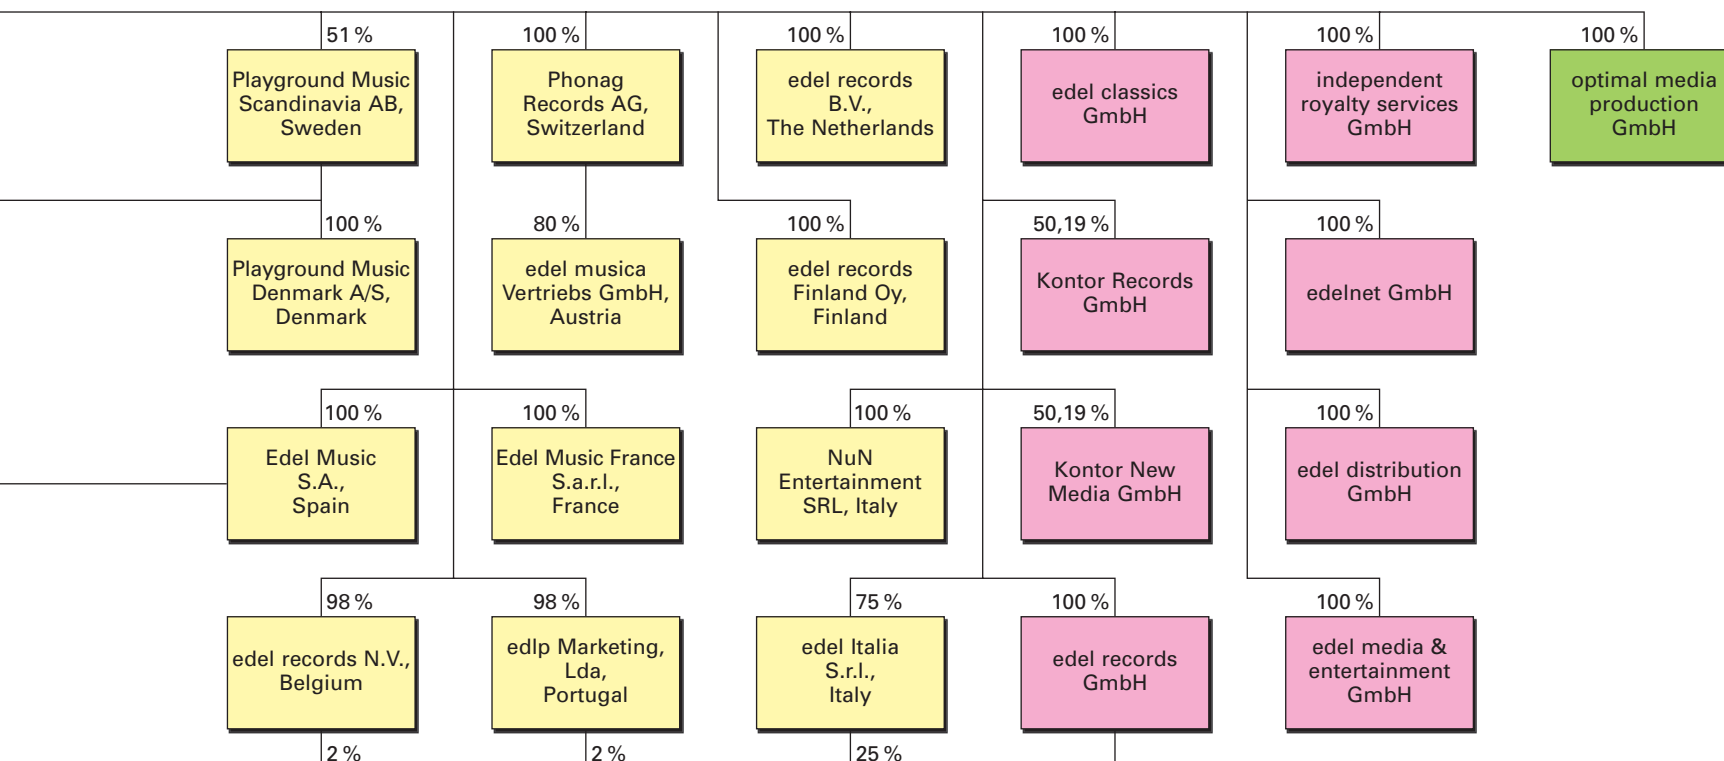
51 %
Playground Music Scandinavia AB, Sweden

100 %
Phonag Records AG, Switzerland

100 %
edel records B.V., The Netherlands

100 %
edel classics GmbH

100 %
independent royalty services GmbH

100 %
optimal media production GmbH

100 %
Playground Music Denmark A/S, Denmark

80 %
edel musica Vertriebs GmbH, Austria

100 %
edel records Finland Oy, Finland

50,19 %
Kontor Records GmbH

100 %
edelnet GmbH

100 %
Edel Music S.A., Spain

100 %
Edel Music France S.a.r.l., France

100 %
NuN Entertainment SRL, Italy

50,19 %
Kontor New Media GmbH

100 %
edel distribution GmbH

98 %
edel records N.V., Belgium

98 %
edlp Marketing, Lda, Portugal

75 %
edel Italia S.r.l., Italy

100 %
edel records GmbH

100 %
edel media & entertainment GmbH

2 %

2 %

25 %